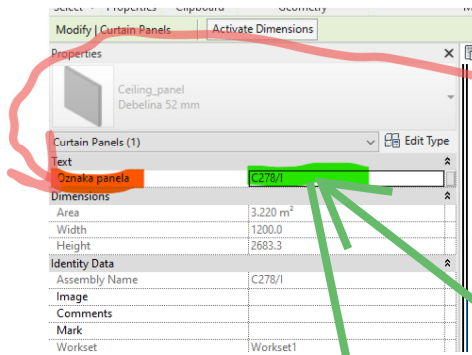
Select Properties Clipboard Geometry

Modify | Curtain Panels
Activate Dimensions

Properties

Ceiling_panel
Debelina 52 mm

Curtain Panels (1)
Edit Type

Text

Oznaka panela
C278/I

Dimensions

| Area | 3.220 m² |
|---|---|
| Width | 1200.0 |
| Height | 2683.3 |

Identity Data

| Assembly Name | C278/I |
|---|---|
| Image | |
| Comments | |
| Mark | |
| Workset | Workset1 |